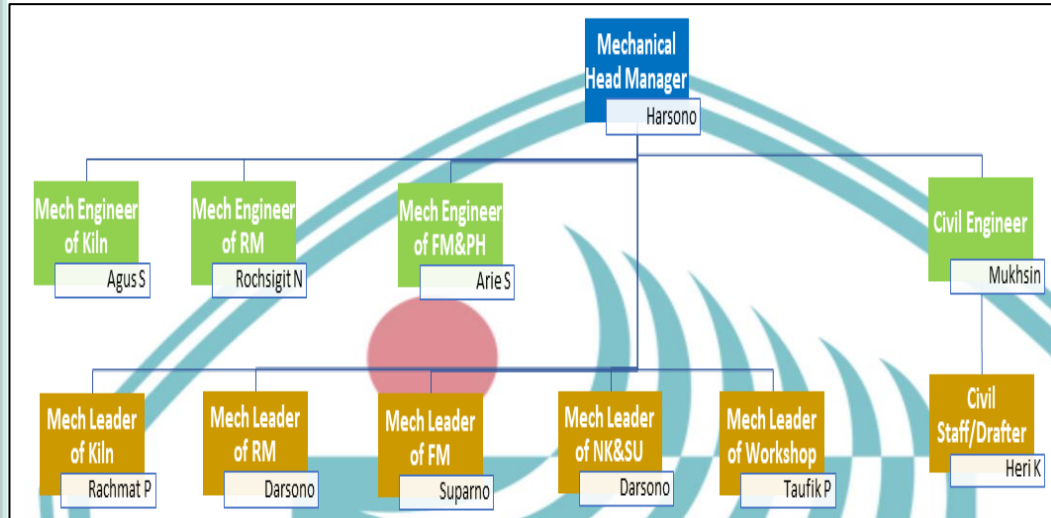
Mechanical Head Manager
Harsono

Mech Engineer of Kiln
Agus S

Mech Engineer of RM
Rochsigit N

Mech Engineer of FM&PH
Arie S

Civil Engineer
Mukhsin

Mech Leader of Kiln
Rachmat P

Mech Leader of RM
Darsono

Mech Leader of FM
Suparno

Mech Leader of NK&SU
Darsono

Mech Leader of Workshop
Taufik P

Civil Staff/Drafter
Heri K